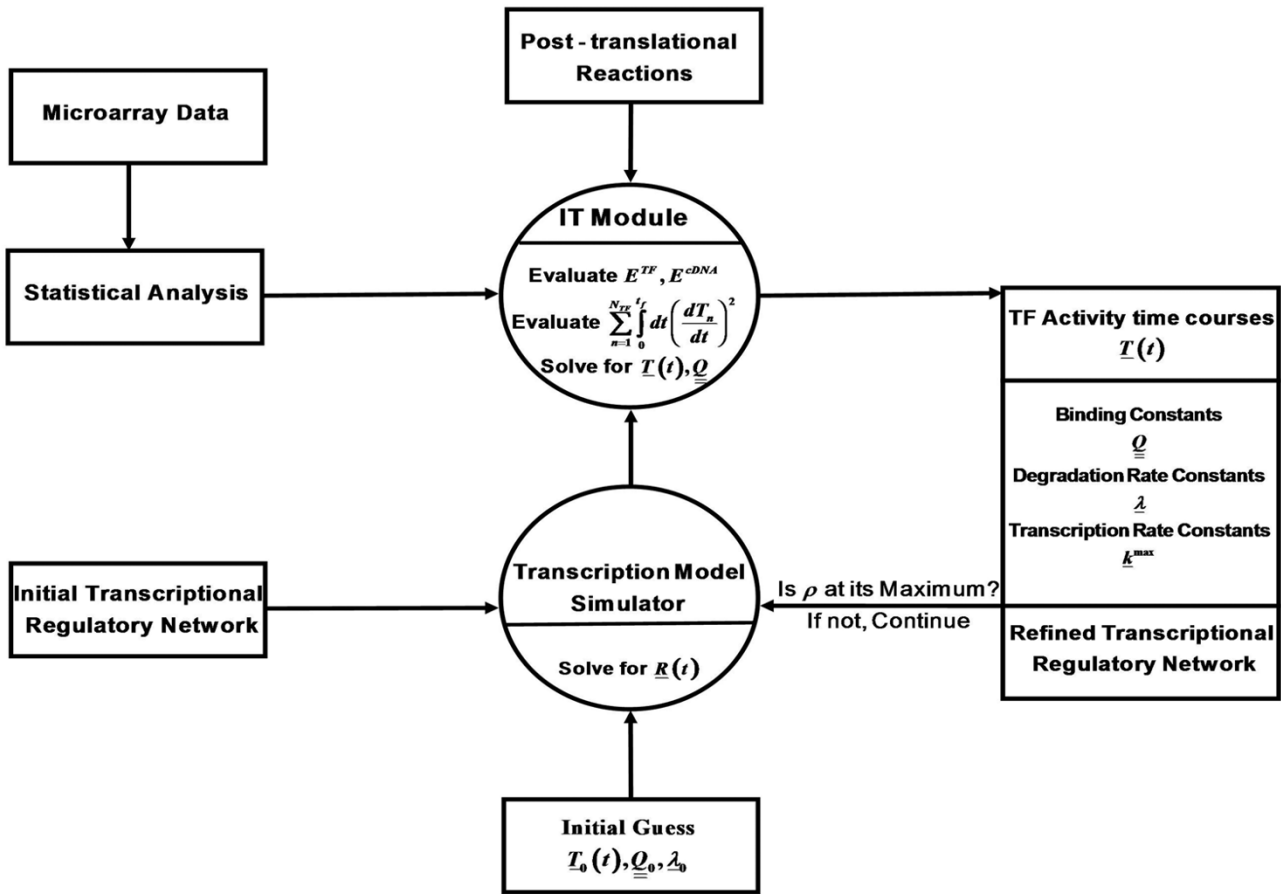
Post - translational Reactions

Microarray Data

Statistical Analysis

IT Module

Evaluate $E^{TF}, E^{cDNA}$

Evaluate $\sum_{n=1}^{N_{TF}} \int_{0}^{t_f} dt \left(\frac{dT_n}{dt}\right)^2$

Solve for $\underline{T}(t), \underline{\underline{Q}}$

TF Activity time courses $\underline{T}(t)$

Binding Constants $\underline{\underline{Q}}$

Degradation Rate Constants $\underline{\lambda}$

Transcription Rate Constants $\underline{k}^{\max}$

Initial Transcriptional Regulatory Network

Transcription Model Simulator

Solve for $\underline{R}(t)$

Is $\rho$ at its Maximum?

If not, Continue

Refined Transcriptional Regulatory Network

Initial Guess

$\underline{T}_0(t), \underline{\underline{Q}}_0, \underline{\lambda}_0$